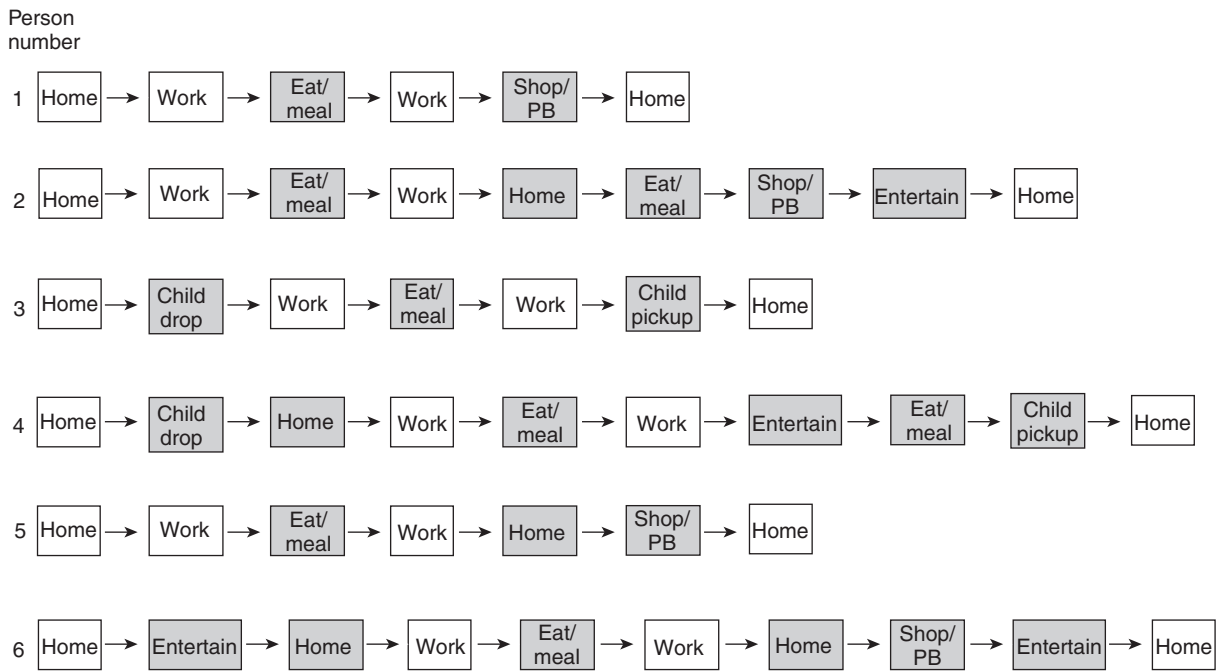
Person number

1 Home → Work → Eat/meal → Work → Shop/PB → Home

2 Home → Work → Eat/meal → Work → Home → Eat/meal → Shop/PB → Entertain → Home

3 Home → Child drop → Work → Eat/meal → Work → Child pickup → Home

4 Home → Child drop → Home → Work → Eat/meal → Work → Entertain → Eat/meal → Child pickup → Home

5 Home → Work → Eat/meal → Work → Home → Shop/PB → Home

6 Home → Entertain → Home → Work → Eat/meal → Work → Home → Shop/PB → Entertain → Home